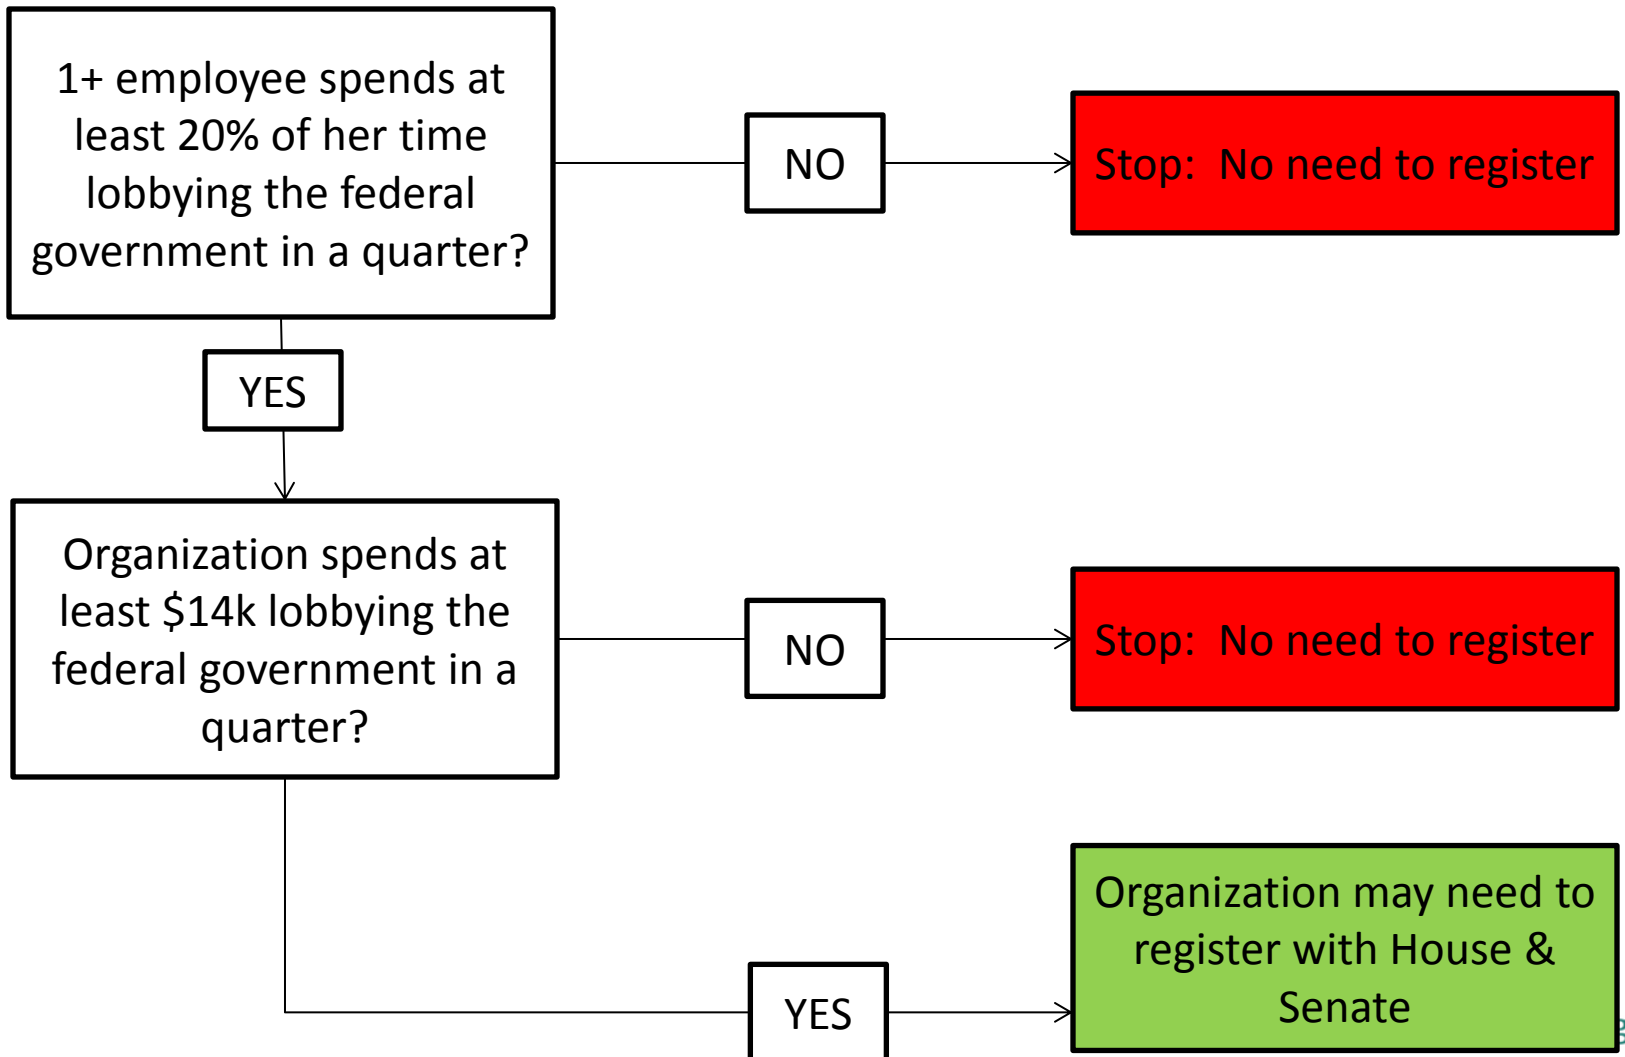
1+ employee spends at least 20% of her time lobbying the federal government in a quarter?

NO

Stop: No need to register

YES

Organization spends at least $14k lobbying the federal government in a quarter?

NO

Stop: No need to register

YES

Organization may need to register with House & Senate